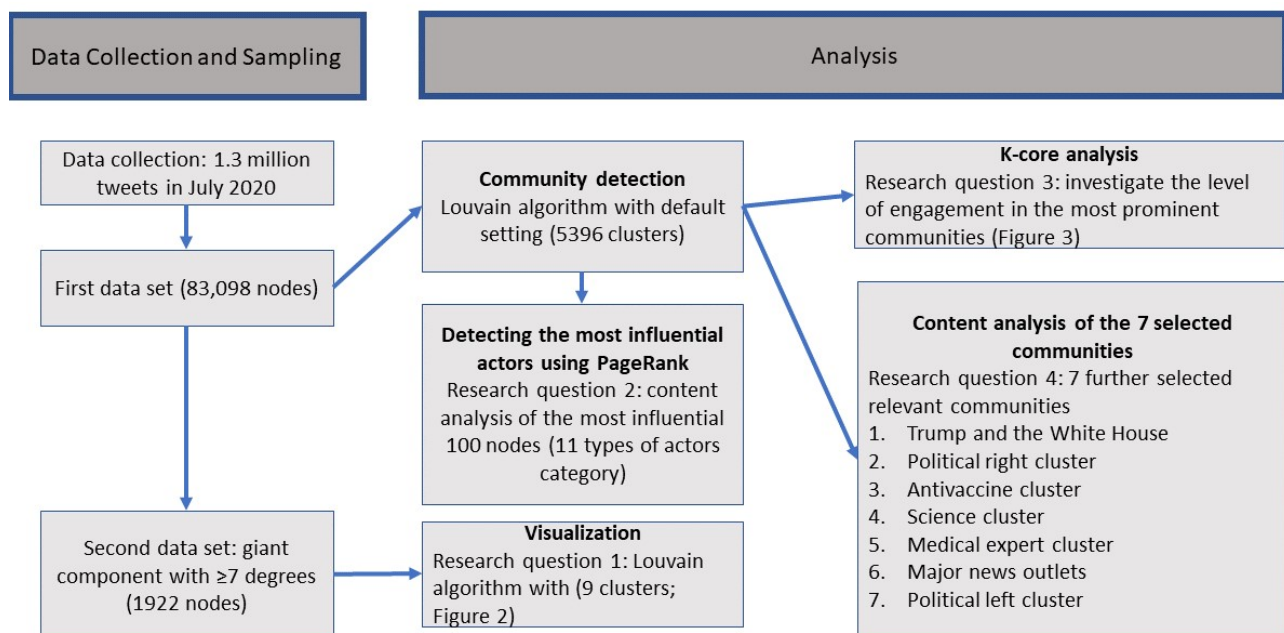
Data Collection and Sampling

Analysis

Data collection: 1.3 million tweets in July 2020

First data set (83,098 nodes)

Second data set: giant component with ≥7 degrees (1922 nodes)

**Community detection**
Louvain algorithm with default setting (5396 clusters)

**Detecting the most influential actors using PageRank**
Research question 2: content analysis of the most influential 100 nodes (11 types of actors category)

**Visualization**
Research question 1: Louvain algorithm with (9 clusters; Figure 2)

**K-core analysis**
Research question 3: investigate the level of engagement in the most prominent communities (Figure 3)

**Content analysis of the 7 selected communities**
Research question 4: 7 further selected relevant communities
1. Trump and the White House
2. Political right cluster
3. Antivaccine cluster
4. Science cluster
5. Medical expert cluster
6. Major news outlets
7. Political left cluster